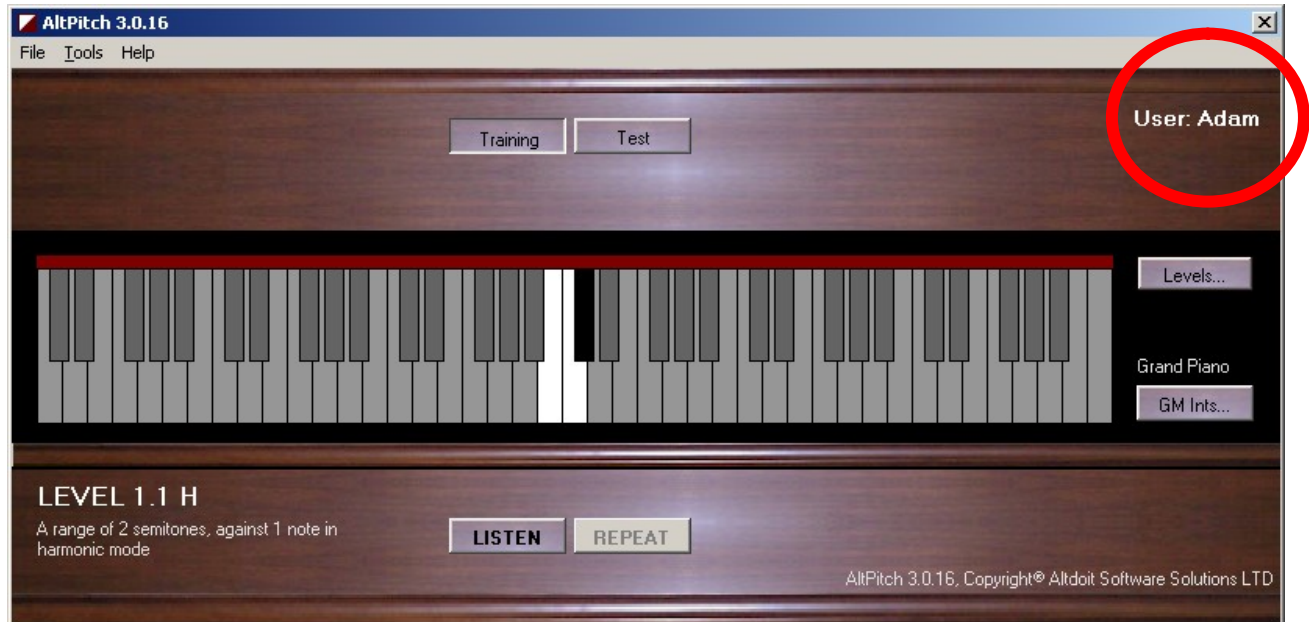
AltPitch 3.0.16

File Tools Help

Training Test

User: Adam

Levels...

Grand Piano

GM Ints...

LEVEL 1.1 H

A range of 2 semitones, against 1 note in harmonic mode

LISTEN REPEAT

AltPitch 3.0.16, Copyright® Altdoit Software Solutions LTD